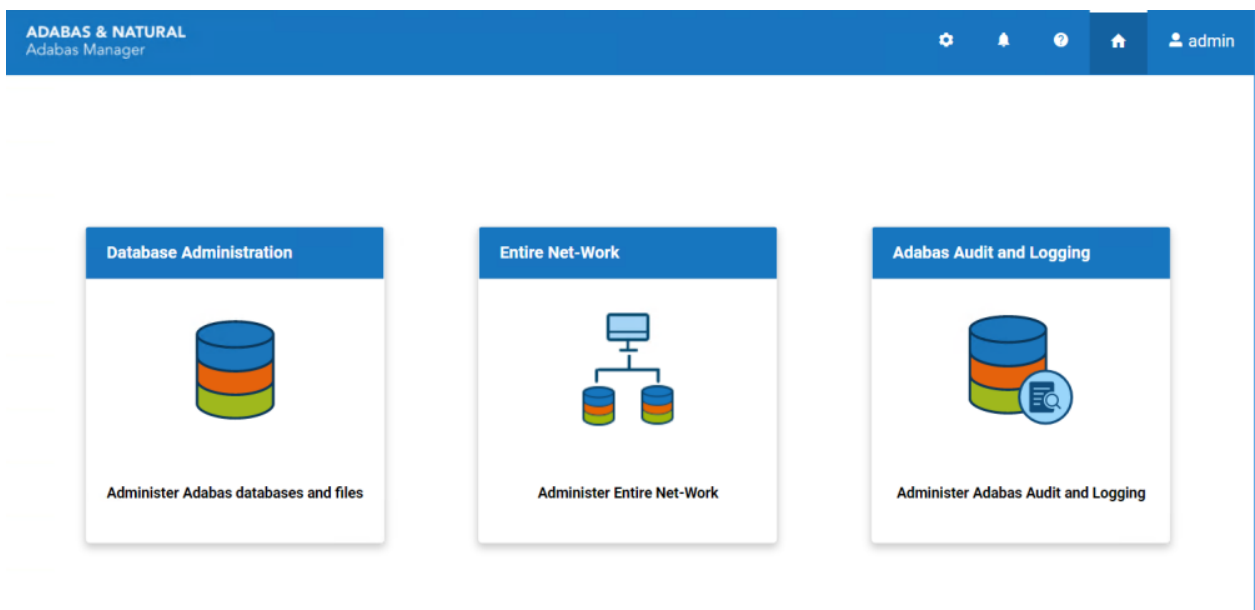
ADABAS & NATURAL
Adabas Manager

admin

Database Administration

Administer Adabas databases and files

Entire Net-Work

Administer Entire Net-Work

Adabas Audit and Logging

Administer Adabas Audit and Logging